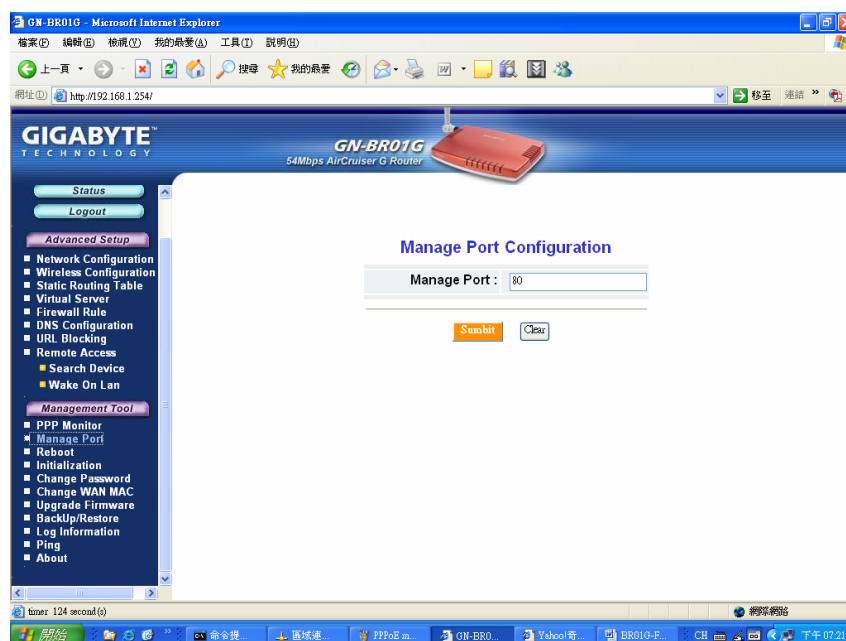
GN-BR01G - Microsoft Internet Explorer

檔案(F) 編輯(E) 檢視(V) 我的最愛(A) 工具(T) 說明(H)

上一頁 搜尋 我的最愛

網址(D) http://192.168.1.254/ 移至 連結 »

GIGABYTE
TECHNOLOGY

GN-BR01G
54Mbps AirCruiser G Router

Status
Logout

Advanced Setup
■ Network Configuration
■ Wireless Configuration
■ Static Routing Table
■ Virtual Server
■ Firewall Rule
■ DNS Configuration
■ URL Blocking
■ Remote Access
■ Search Device
■ Wake On Lan

Management Tool
■ PPP Monitor
■ Manage Port
■ Reboot
■ Initialization
■ Change Password
■ Change WAN MAC
■ Upgrade Firmware
■ BackUp/Restore
■ Log Information
■ Ping
■ About

Manage Port Configuration

Manage Port : 80

Sumbit Clear

timer 124 second(s)

網際網路

開始 命令提... 區域連... PPPoE m... GN-BR0... Yahoo!奇... BR01G-F... CH 下午 07:21